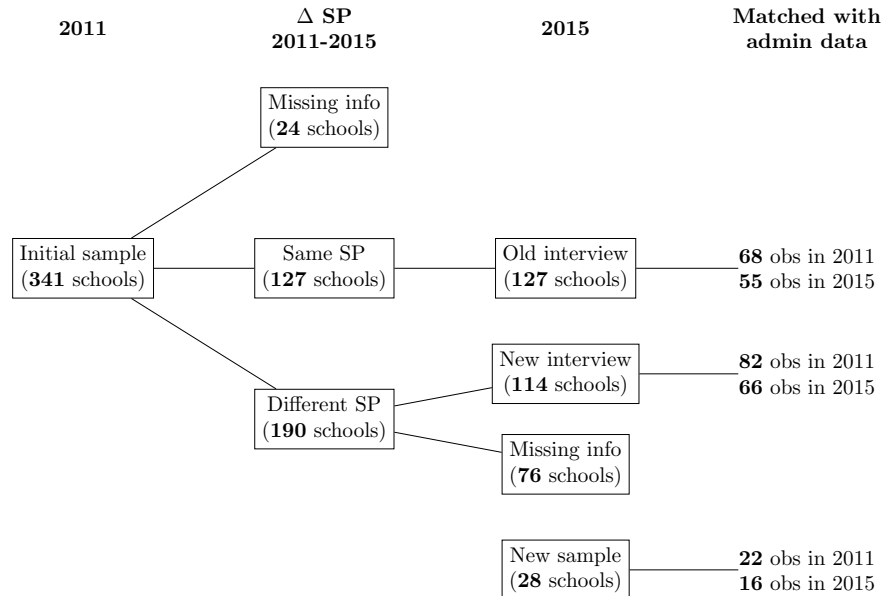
2011

$\Delta$ SP
2011-2015

2015

Matched with admin data

Missing info
(24 schools)

Initial sample
(341 schools)

Same SP
(127 schools)

Old interview
(127 schools)

68 obs in 2011
55 obs in 2015

New interview
(114 schools)

82 obs in 2011
66 obs in 2015

Different SP
(190 schools)

Missing info
(76 schools)

New sample
(28 schools)

22 obs in 2011
16 obs in 2015